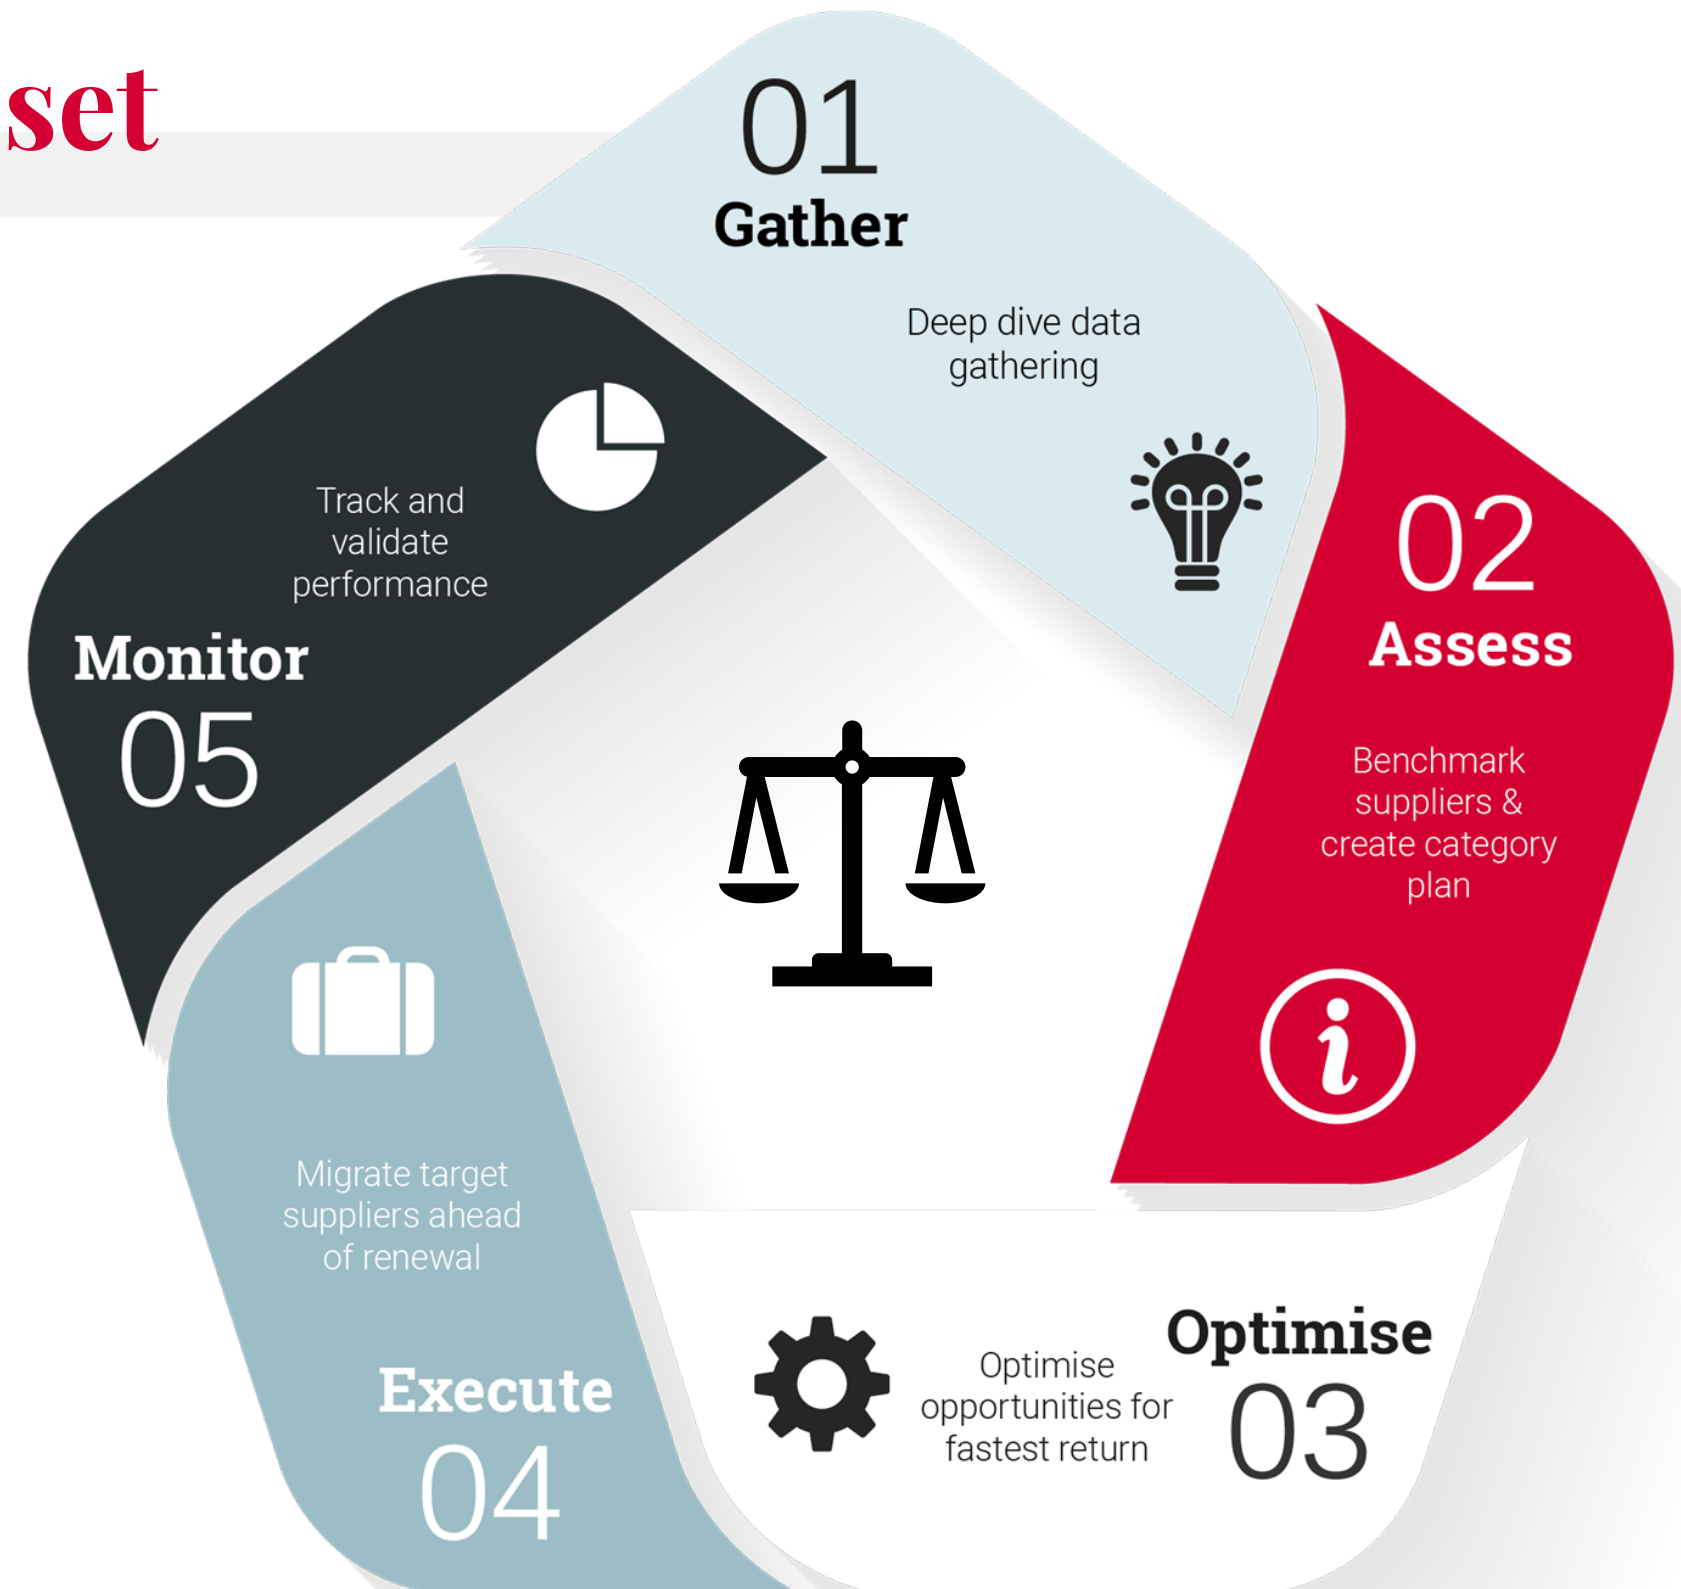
set

01
Gather

Deep dive data gathering

02
Assess

Benchmark suppliers & create category plan

Optimise
03

Optimise opportunities for fastest return

Execute
04

Migrate target suppliers ahead of renewal

Monitor
05

Track and validate performance